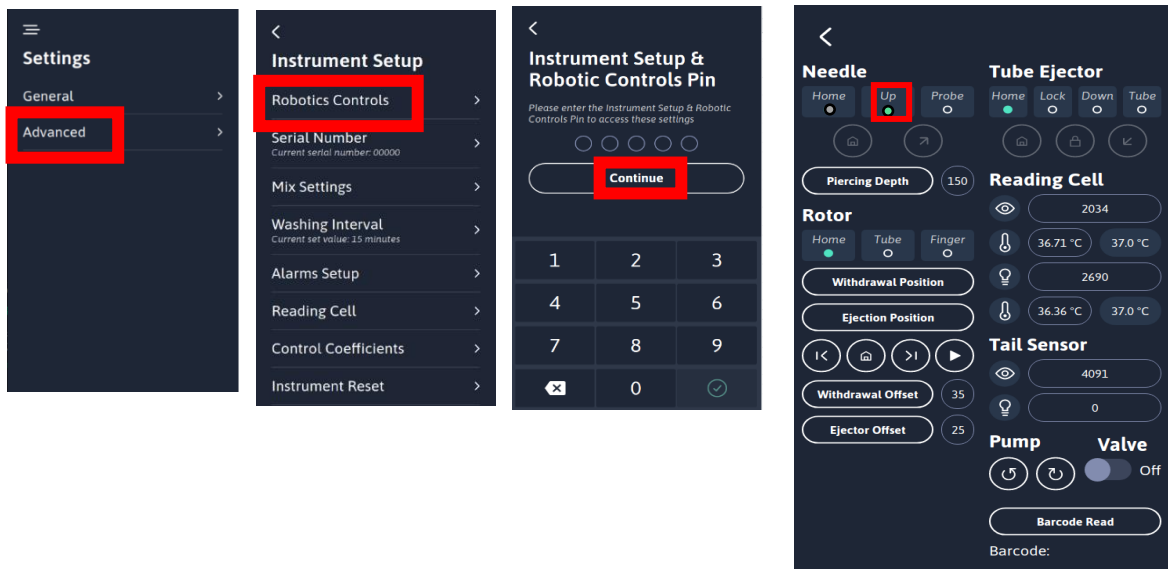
Settings

General

Advanced

Instrument Setup

Robotics Controls

Serial Number
Current serial number: 00000

Mix Settings

Washing Interval
Current set value: 15 minutes

Alarms Setup

Reading Cell

Control Coefficients

Instrument Reset

Instrument Setup & Robotic Controls Pin

Please enter the Instrument Setup & Robotic Controls Pin to access these settings

Continue

1 2 3
4 5 6
7 8 9
0

Needle

Home Up Probe

Piercing Depth 150

Rotor

Home Tube Finger

Withdrawal Position

Ejection Position

Withdrawal Offset 35

Ejector Offset 25

Pump

Valve

Off

Barcode Read

Barcode:

Tube Ejector

Home Lock Down Tube

Reading Cell

2034

36.71 °C 37.0 °C

2690

36.36 °C 37.0 °C

Tail Sensor

4091

0